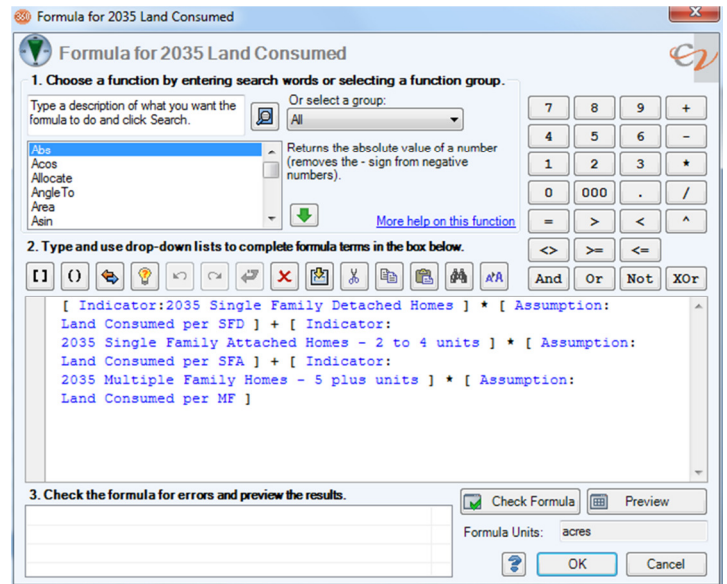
Formula for 2035 Land Consumed

Formula for 2035 Land Consumed

1. Choose a function by entering search words or selecting a function group.

Type a description of what you want the formula to do and click Search.

Or select a group:
All

Abs
Acos
Allocate
AngleTo
Area
Asin

Returns the absolute value of a number (removes the - sign from negative numbers).

More help on this function

| 7 | 8 | 9 | + |
|---|---|---|---|
| 4 | 5 | 6 | - |
| 1 | 2 | 3 | * |
| 0 | 000 | . | / |
| = | > | < | ^ |
| <> | >= | <= | |
| And | Or | Not | XOr |

2. Type and use drop-down lists to complete formula terms in the box below.

[] ()

[ Indicator:2035 Single Family Detached Homes ] * [ Assumption: Land Consumed per SFD ] + [ Indicator: 2035 Single Family Attached Homes - 2 to 4 units ] * [ Assumption: Land Consumed per SFA ] + [ Indicator: 2035 Multiple Family Homes - 5 plus units ] * [ Assumption: Land Consumed per MF ]

3. Check the formula for errors and preview the results.

Check Formula
Preview
Formula Units: acres
OK
Cancel